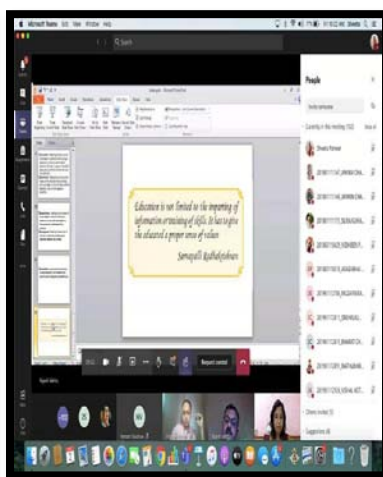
Microsoft Teams Edit View Window Help

Search

Education is not limited to the imparting of information or training of skills. It has to give the educated a proper sense of values

Sarvepalli Radhakrishnan

Request control

People

Invite someone

Currently in this meeting (12)

Shweta Patnaik

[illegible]

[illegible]

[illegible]

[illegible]

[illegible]

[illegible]

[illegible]

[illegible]

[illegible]

Others invited (3)

Suggestions (4)